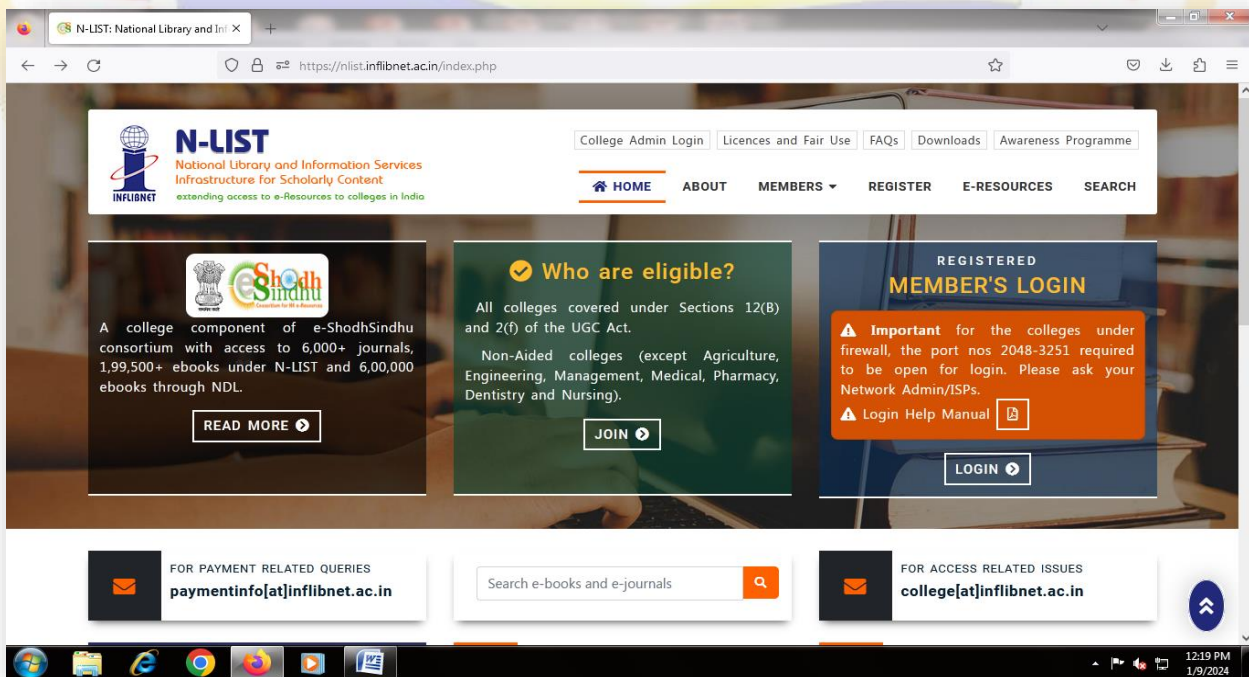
N-LIST: National Library and Inf ×

https://nlist.inflibnet.ac.in/index.php

N-LIST
National Library and Information Services Infrastructure for Scholarly Content
extending access to e-Resources to colleges in India
INFLIBNET

College Admin Login | Licences and Fair Use | FAQs | Downloads | Awareness Programme

HOME ABOUT MEMBERS REGISTER E-RESOURCES SEARCH

e-ShodhSindhu
Consortium for HE e-Resources

A college component of e-ShodhSindhu consortium with access to 6,000+ journals, 1,99,500+ ebooks under N-LIST and 6,00,000 ebooks through NDL.

READ MORE

Who are eligible?

All colleges covered under Sections 12(B) and 2(f) of the UGC Act.

Non-Aided colleges (except Agriculture, Engineering, Management, Medical, Pharmacy, Dentistry and Nursing).

JOIN

REGISTERED
MEMBER'S LOGIN

Important for the colleges under firewall, the port nos 2048-3251 required to be open for login. Please ask your Network Admin/ISPs.

Login Help Manual

LOGIN

FOR PAYMENT RELATED QUERIES
paymentinfo[at]inflibnet.ac.in

Search e-books and e-journals

FOR ACCESS RELATED ISSUES
college[at]inflibnet.ac.in

12:19 PM
1/9/2024